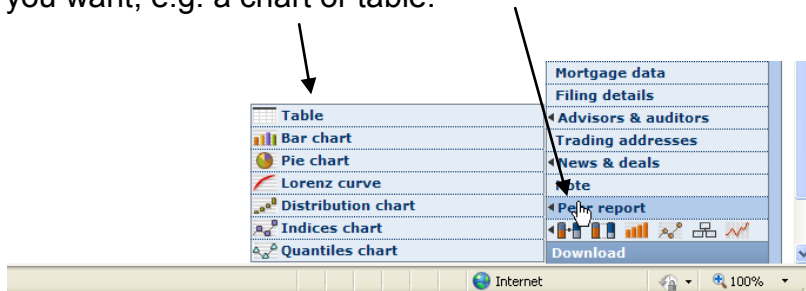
you want, e.g. a chart or table.

Table
Bar chart
Pie chart
Lorenz curve
Distribution chart
Indices chart
Quantiles chart

Mortgage data
Filing details
Advisors & auditors
Trading addresses
News & deals
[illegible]ote
Pe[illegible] report
Download

Internet
100%